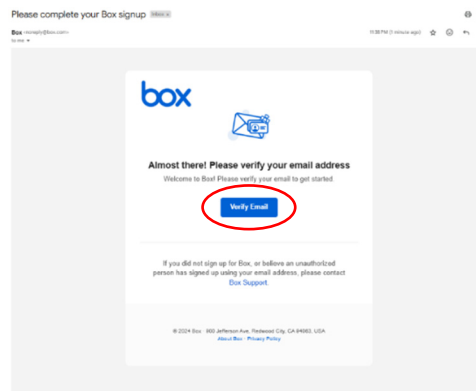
Please complete your Box signup Inbox ×

Box <noreply@box.com>
to me

11:30 PM (1 minute ago)

box

Almost there! Please verify your email address

Welcome to Box! Please verify your email to get started.

Verify Email

If you did not sign up for Box, or believe an unauthorized person has signed up using your email address, please contact Box Support.

© 2024 Box · 900 Jefferson Ave, Redwood City, CA 94063, USA
About Box · Privacy Policy